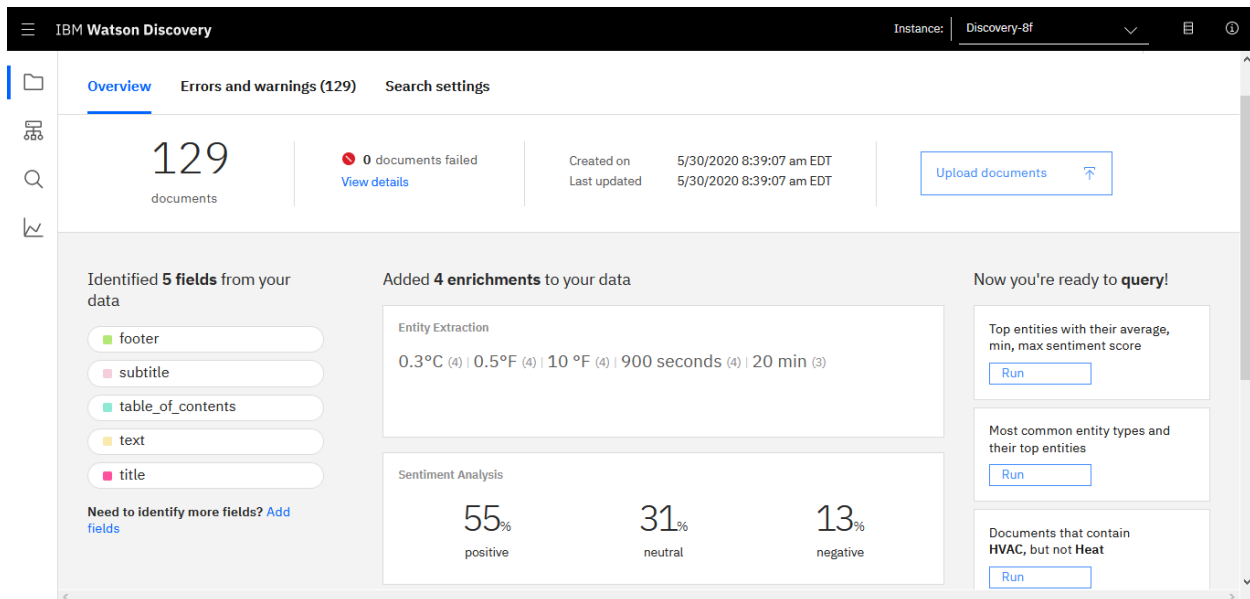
IBM Watson Discovery

Instance: Discovery-8f

Overview Errors and warnings (129) Search settings

129
documents

0 documents failed
View details

Created on 5/30/2020 8:39:07 am EDT
Last updated 5/30/2020 8:39:07 am EDT

Upload documents

Identified 5 fields from your data

footer
subtitle
table_of_contents
text
title

Need to identify more fields? Add fields

Added 4 enrichments to your data

Entity Extraction

0.3°C (4) | 0.5°F (4) | 10 °F (4) | 900 seconds (4) | 20 min (3)

Sentiment Analysis

55% positive

31% neutral

13% negative

Now you're ready to query!

Top entities with their average, min, max sentiment score
Run

Most common entity types and their top entities
Run

Documents that contain HVAC, but not Heat
Run